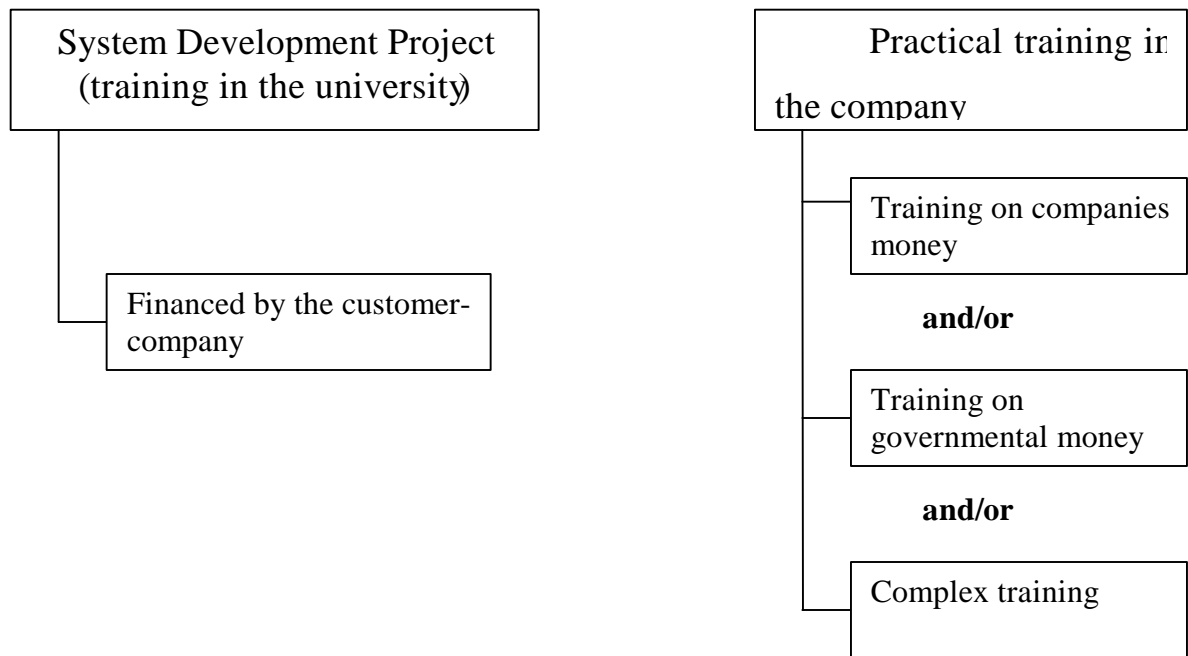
System Development Project (training in the university)

Financed by the customer-company

Practical training in the company

Training on companies money

**and/or**

Training on governmental money

**and/or**

Complex training